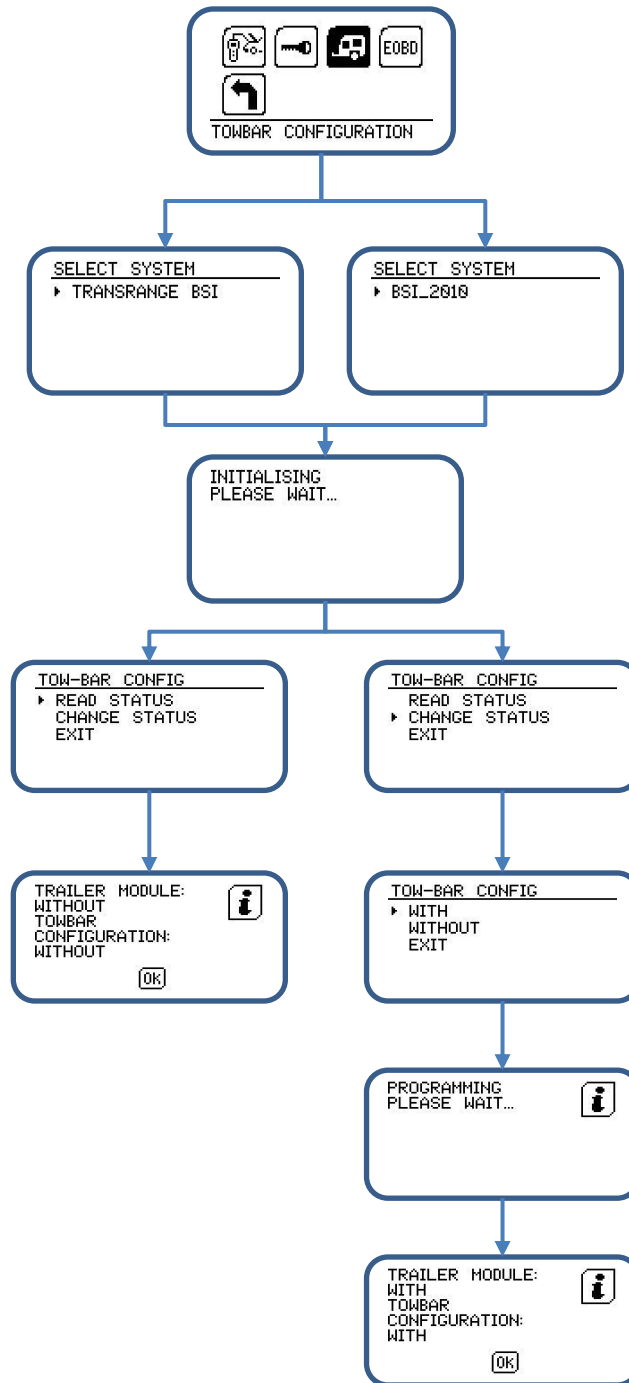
EOBD
TOWBAR CONFIGURATION

SELECT SYSTEM
▸ TRANSRANGE BSI

SELECT SYSTEM
▸ BSI_2010

INITIALISING
PLEASE WAIT...

TOW-BAR CONFIG
▸ READ STATUS
CHANGE STATUS
EXIT

TOW-BAR CONFIG
READ STATUS
▸ CHANGE STATUS
EXIT

TRAILER MODULE:
WITHOUT
TOWBAR
CONFIGURATION:
WITHOUT
OK

TOW-BAR CONFIG
▸ WITH
WITHOUT
EXIT

PROGRAMMING
PLEASE WAIT...

TRAILER MODULE:
WITH
TOWBAR
CONFIGURATION:
WITH
OK